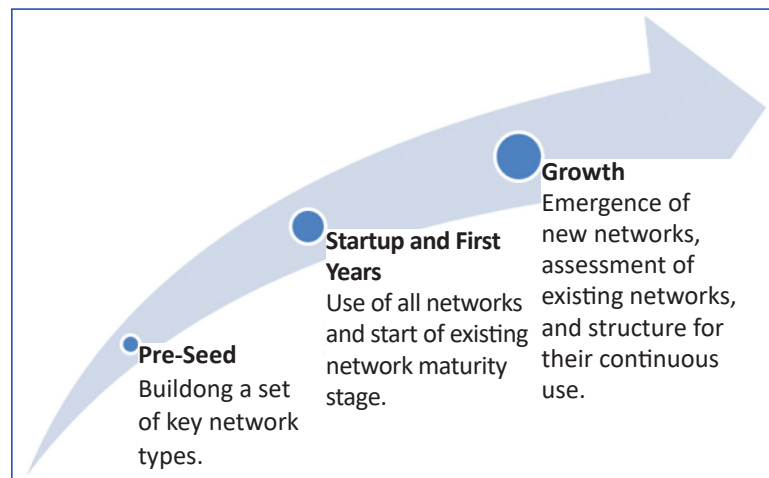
**Pre-Seed**
Buildong a set of key network types.

**Startup and First Years**
Use of all networks and start of existing network maturity stage.

**Growth**
Emergence of new networks, assessment of existing networks, and structure for their continuous use.